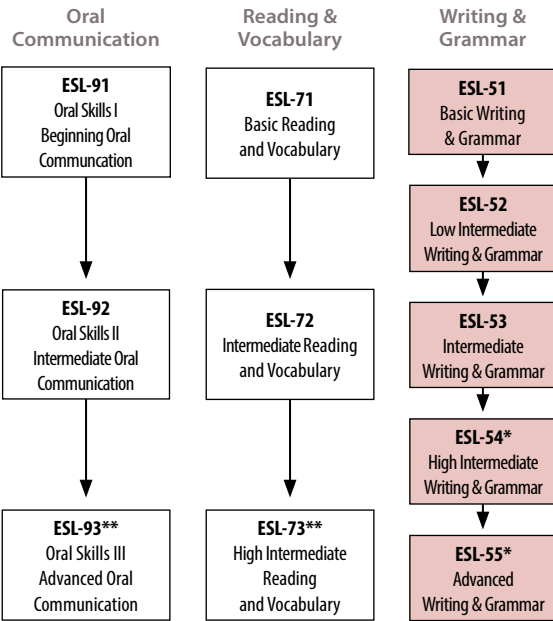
Oral Communication

ESL-91
Oral Skills I
Beginning Oral Communcation

ESL-92
Oral Skills II
Intermediate Oral Communication

ESL-93**
Oral Skills III
Advanced Oral Communication

Reading & Vocabulary

ESL-71
Basic Reading and Vocabulary

ESL-72
Intermediate Reading and Vocabulary

ESL-73**
High Intermediate Reading and Vocabulary

Writing & Grammar

ESL-51
Basic Writing & Grammar

ESL-52
Low Intermediate Writing & Grammar

ESL-53
Intermediate Writing & Grammar

ESL-54*
High Intermediate Writing & Grammar

ESL-55*
Advanced Writing & Grammar